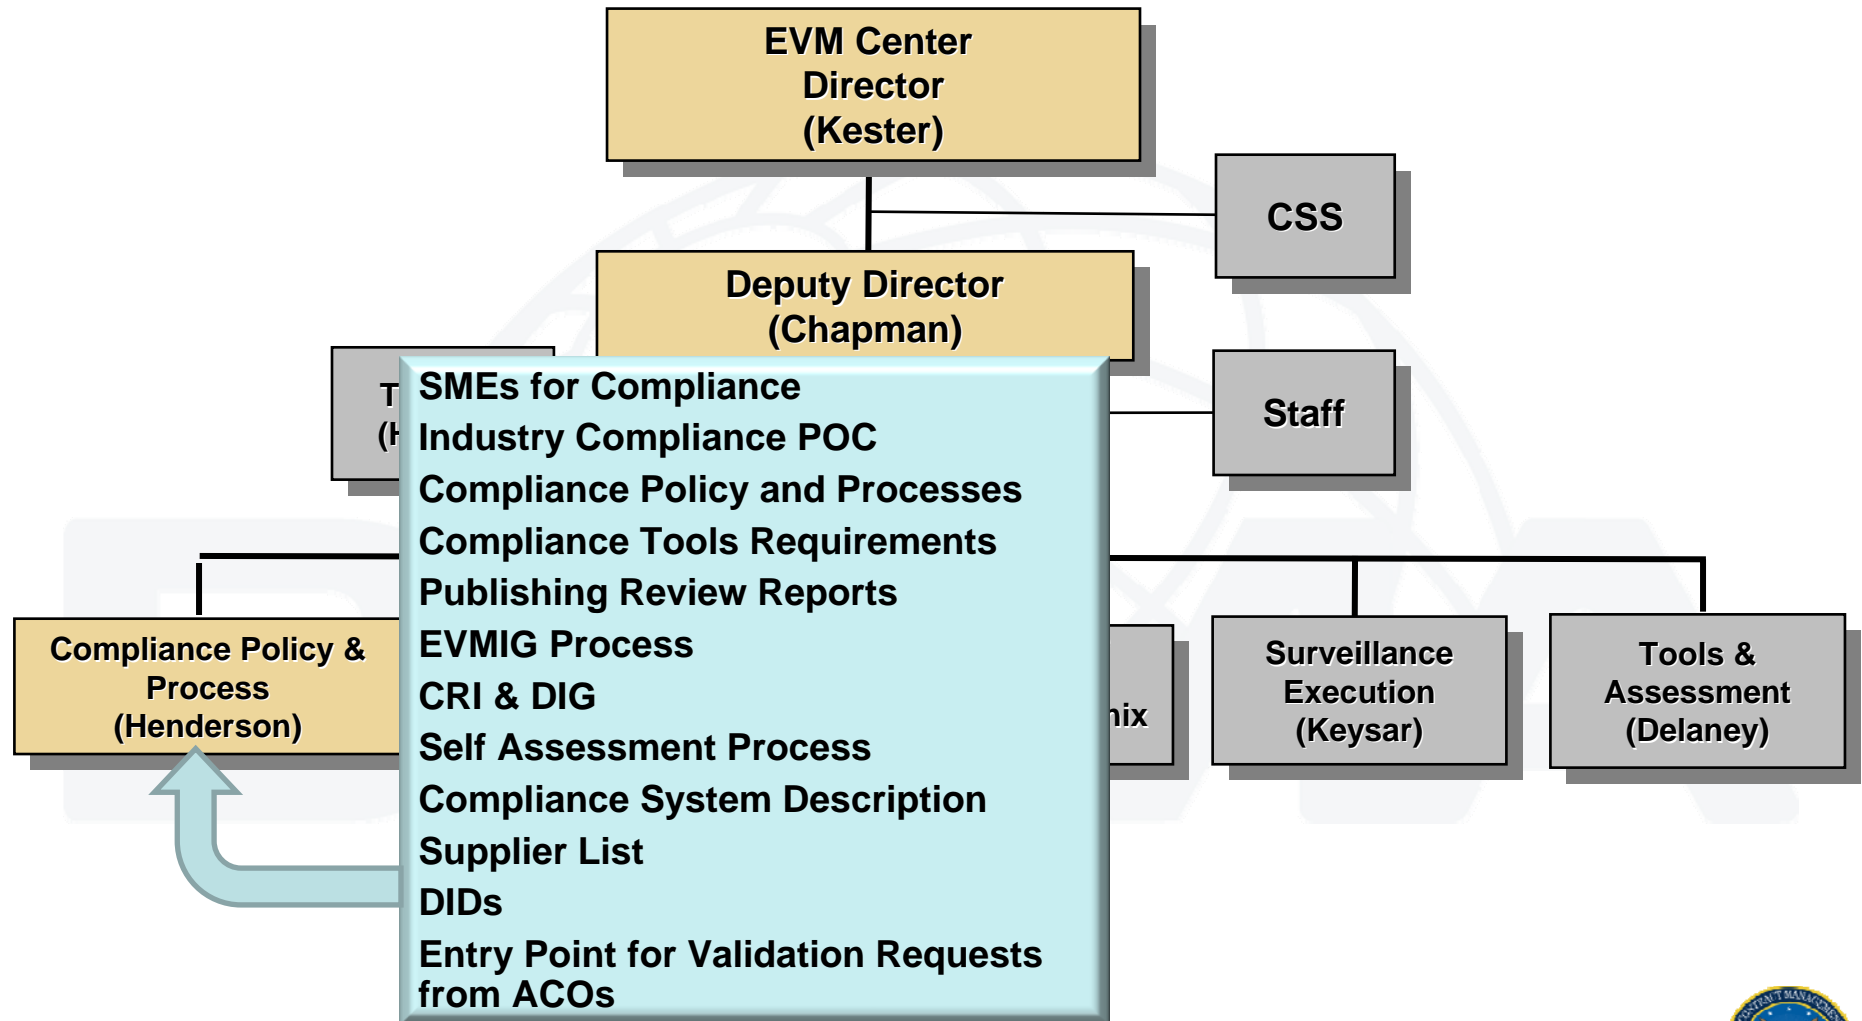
EVM Center Director (Kester)

CSS

Deputy Director (Chapman)

T (H

Staff

SMEs for Compliance
Industry Compliance POC
Compliance Policy and Processes
Compliance Tools Requirements
Publishing Review Reports
EVMIG Process
CRI & DIG
Self Assessment Process
Compliance System Description
Supplier List
DIDs
Entry Point for Validation Requests from ACOs

Compliance Policy & Process (Henderson)

nix

Surveillance Execution (Keysar)

Tools & Assessment (Delaney)

CONTRACT MANAGEMENT